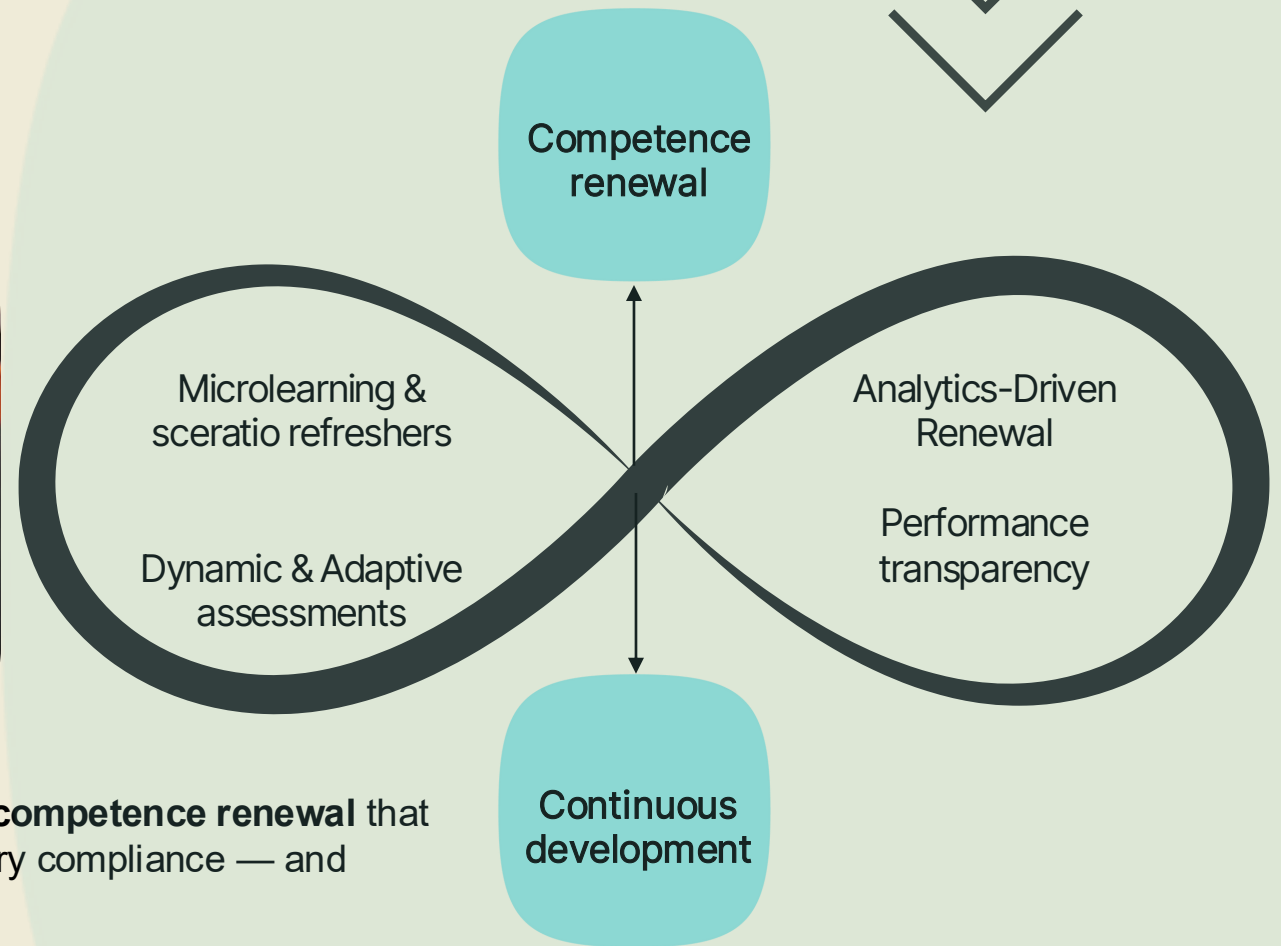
Competence renewal

Microlearning & sceratio refreshers

Dynamic & Adaptive assessments

Analytics-Driven Renewal

Performance transparency

Continuous development

competence renewal that
ry compliance — and